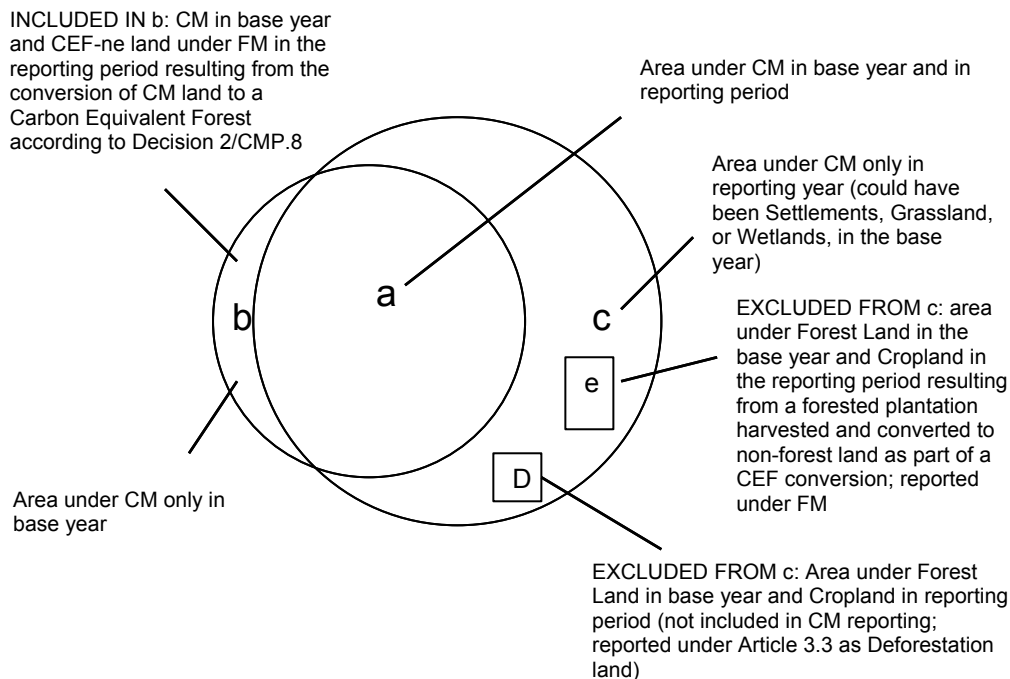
INCLUDED IN b: CM in base year and CEF-ne land under FM in the reporting period resulting from the conversion of CM land to a Carbon Equivalent Forest according to Decision 2/CMP.8

Area under CM in base year and in reporting period

Area under CM only in reporting year (could have been Settlements, Grassland, or Wetlands, in the base year)

a

b

c

EXCLUDED FROM c: area under Forest Land in the base year and Cropland in the reporting period resulting from a forested plantation harvested and converted to non-forest land as part of a CEF conversion; reported under FM

e

D

Area under CM only in base year

EXCLUDED FROM c: Area under Forest Land in base year and Cropland in reporting period (not included in CM reporting; reported under Article 3.3 as Deforestation land)